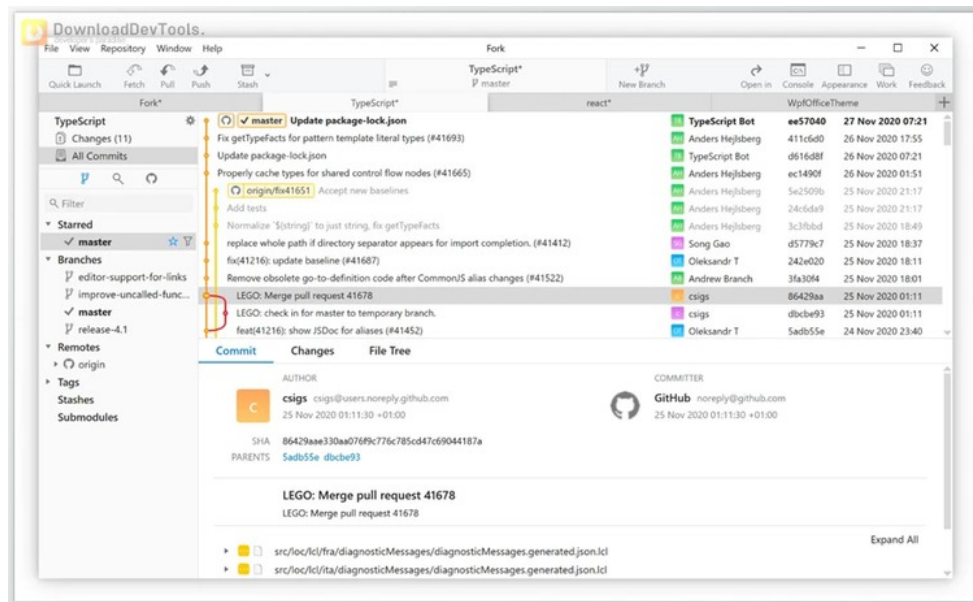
DownloadDevTools.

File View Repository Window Help

Fork

Quick Launch Fetch Pull Push Stash

TypeScript* master

New Branch

Open in Console Appearance Work Feedback

Fork* TypeScript* react* WpfOfficeTheme

TypeScript
Changes (11)
All Commits

Filter

Starred
master

Branches
editor-support-for-links
improve-uncalled-func...
master
release-4.1

Remotes
origin

Tags
Stashes
Submodules

| | | | |
|---|---|---|---|
| master Update package-lock.json | TypeScript Bot | ee57040 | 27 Nov 2020 07:21 |
| Fix getTypeFacts for pattern template literal types (#41693) | Anders Hejlsberg | 411c6d0 | 26 Nov 2020 17:55 |
| Update package-lock.json | TypeScript Bot | d616d8f | 26 Nov 2020 07:21 |
| Properly cache types for shared control flow nodes (#41665) | Anders Hejlsberg | ec1490f | 26 Nov 2020 01:51 |
| origin/fix41651 Accept new baselines | Anders Hejlsberg | 5e2509b | 25 Nov 2020 21:17 |
| Add tests | Anders Hejlsberg | 24c6da9 | 25 Nov 2020 21:17 |
| Normalize `${string}` to just string, fix getTypeFacts | Anders Hejlsberg | 3c3fbbd | 25 Nov 2020 18:49 |
| replace whole path if directory separator appears for import completion. (#41412) | Song Gao | d5779c7 | 25 Nov 2020 18:37 |
| fix(41216): update baseline (#41687) | Oleksandr T | 242e020 | 25 Nov 2020 18:11 |
| Remove obsolete go-to-definition code after CommonJS alias changes (#41522) | Andrew Branch | 3fa30f4 | 25 Nov 2020 18:01 |
| LEGO: Merge pull request 41678 | csigs | 86429aa | 25 Nov 2020 01:11 |
| LEGO: check in for master to temporary branch. | csigs | dbcbe93 | 25 Nov 2020 01:11 |
| feat(41216): show JSDoc for aliases (#41452) | Oleksandr T | 5adb55e | 24 Nov 2020 23:40 |

Commit Changes File Tree

AUTHOR
csigs csigs@users.noreply.github.com
25 Nov 2020 01:11:30 +01:00

COMMITTER
GitHub noreply@github.com
25 Nov 2020 01:11:30 +01:00

SHA 86429aae330aa076f9c776c785cd47c69044187a
PARENTS 5adb55e dbcbe93

LEGO: Merge pull request 41678
LEGO: Merge pull request 41678

Expand All

src/loc/lcl/fra/diagnosticMessages/diagnosticMessages.generated.json.lcl
src/loc/lcl/ita/diagnosticMessages/diagnosticMessages.generated.json.lcl